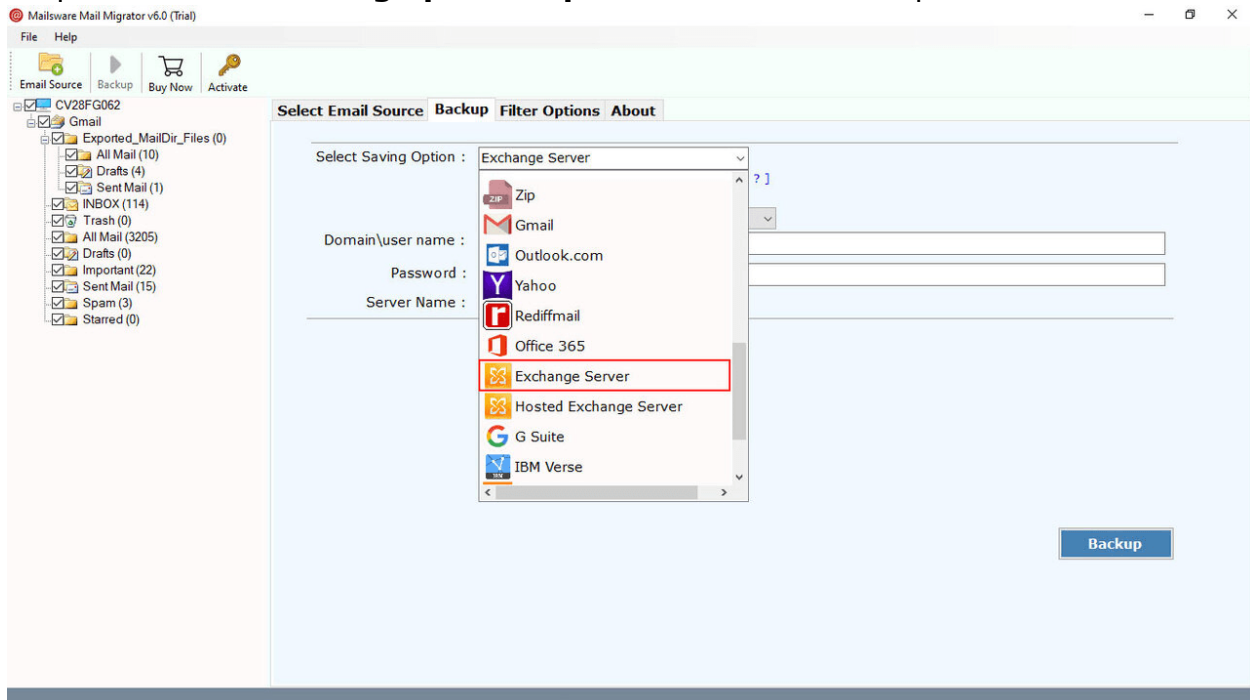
Mailsware Mail Migrator v6.0 (Trial)

File Help

Email Source Backup Buy Now Activate

CV28FG062
Gmail
Exported_MailDir_Files (0)
All Mail (10)
Drafts (4)
Sent Mail (1)
INBOX (114)
Trash (0)
All Mail (3205)
Drafts (0)
Important (22)
Sent Mail (15)
Spam (3)
Starred (0)

Select Email Source Backup Filter Options About

Select Saving Option : Exchange Server

? ]

Domain\user name :

Password :

Server Name :

Zip
Gmail
Outlook.com
Yahoo
Rediffmail
Office 365
Exchange Server
Hosted Exchange Server
G Suite
IBM Verse

Backup